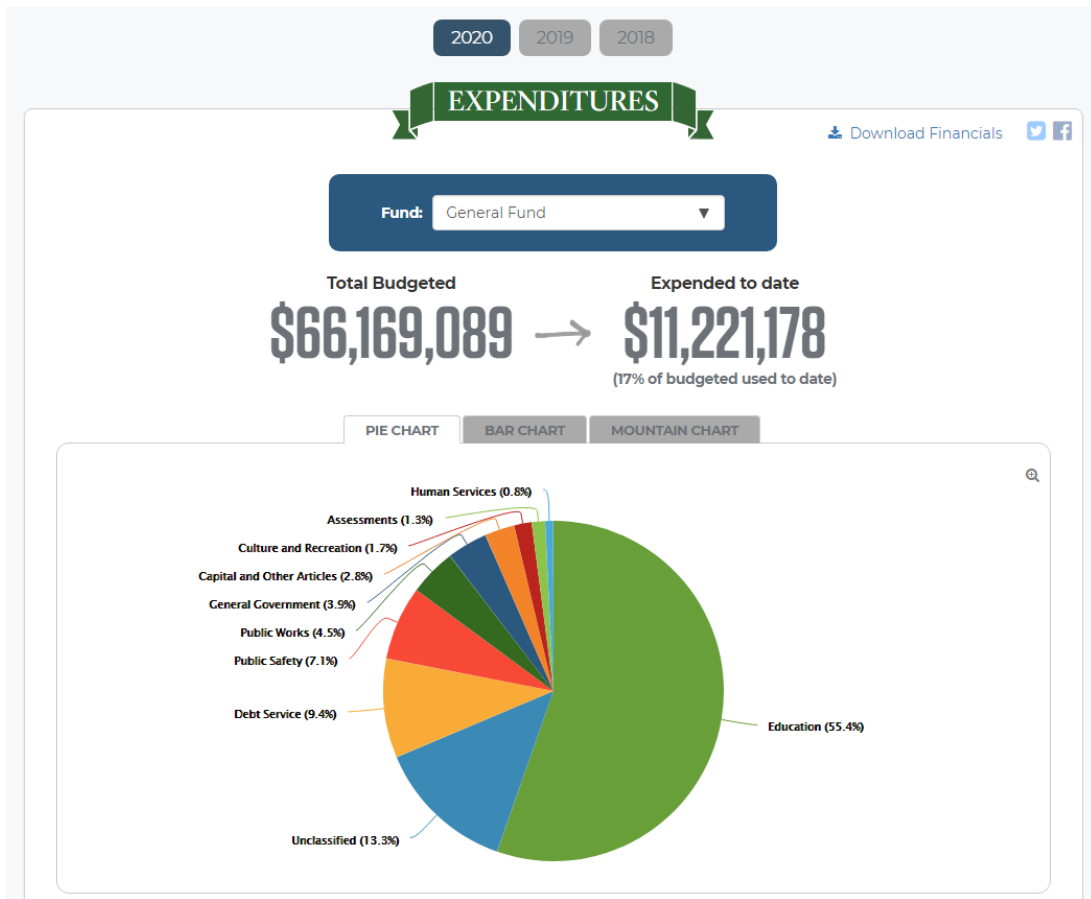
2020 2019 2018

EXPENDITURES

Download Financials

Fund: General Fund ▼

Total Budgeted
$66,169,089

Expended to date
$11,221,178
(17% of budgeted used to date)

PIE CHART BAR CHART MOUNTAIN CHART

Human Services (0.8%)
Assessments (1.3%)
Culture and Recreation (1.7%)
Capital and Other Articles (2.8%)
General Government (3.9%)
Public Works (4.5%)
Public Safety (7.1%)
Debt Service (9.4%)
Education (55.4%)
Unclassified (13.3%)